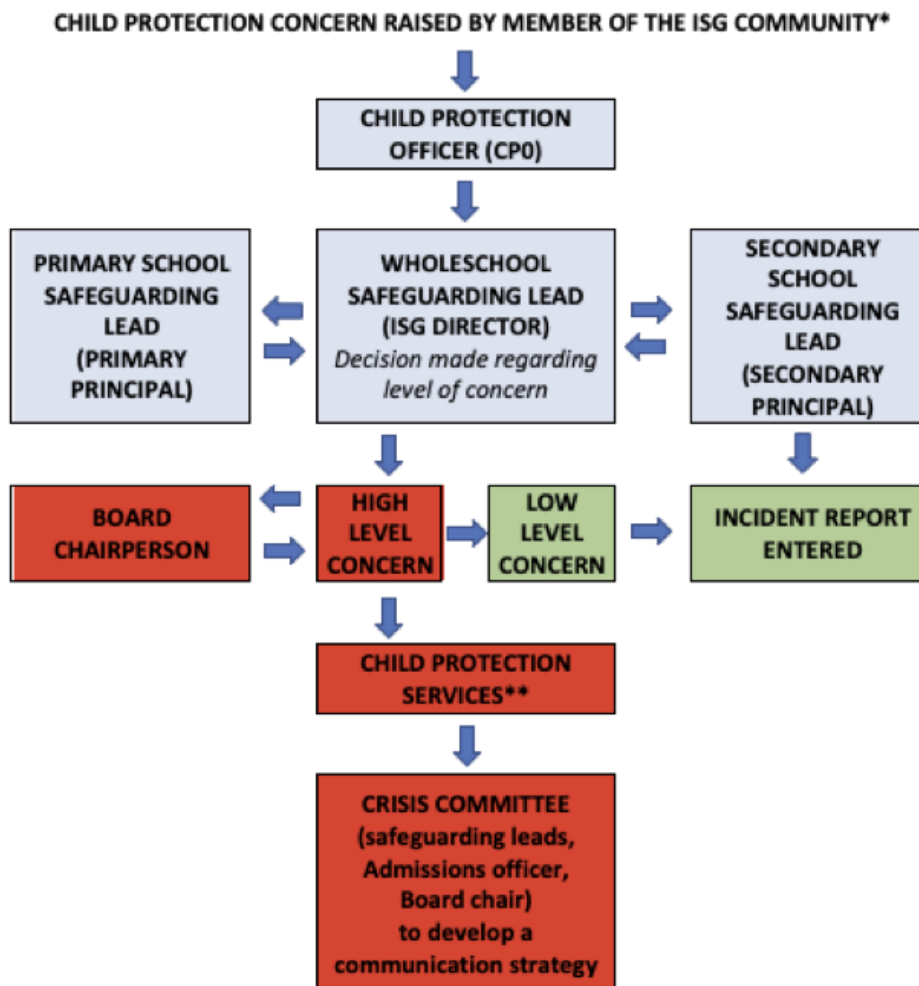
CHILD PROTECTION CONCERN RAISED BY MEMBER OF THE ISG COMMUNITY*

CHILD PROTECTION OFFICER (CP0)

PRIMARY SCHOOL SAFEGUARDING LEAD (PRIMARY PRINCIPAL)

WHOLESCHOOL SAFEGUARDING LEAD (ISG DIRECTOR)
*Decision made regarding level of concern*

SECONDARY SCHOOL SAFEGUARDING LEAD (SECONDARY PRINCIPAL)

BOARD CHAIRPERSON

HIGH LEVEL CONCERN

LOW LEVEL CONCERN

INCIDENT REPORT ENTERED

CHILD PROTECTION SERVICES**

CRISIS COMMITTEE (safeguarding leads, Admissions officer, Board chair) to develop a communication strategy